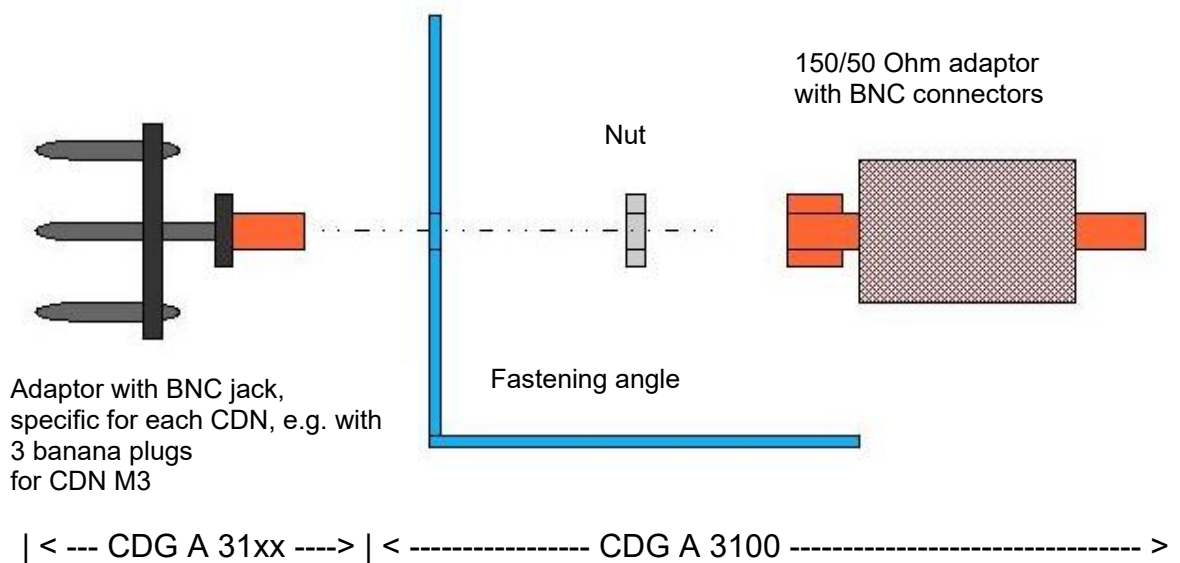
150/50 Ohm adaptor
with BNC connectors

Nut

Adaptor with BNC jack, specific for each CDN, e.g. with 3 banana plugs for CDN M3

Fastening angle

| < --- CDG A 31xx ----> | < ---------------- CDG A 3100 -------------------------------- >